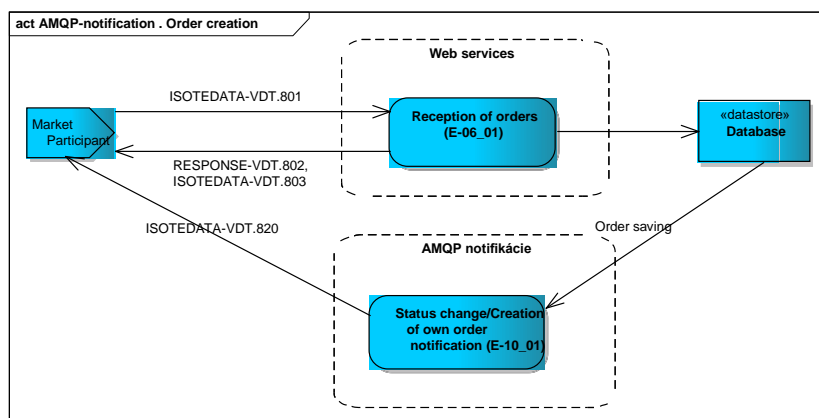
act AMQP-notification . Order creation

Web services

Market Participant

ISOTEDATA-VDT.801

Reception of orders (E-06_01)

RESPONSE-VDT.802, ISOTEDATA-VDT.803

«datastore» Database

ISOTEDATA-VDT.820

Order saving

AMQP notifikácie

Status change/Creation of own order notification (E-10_01)